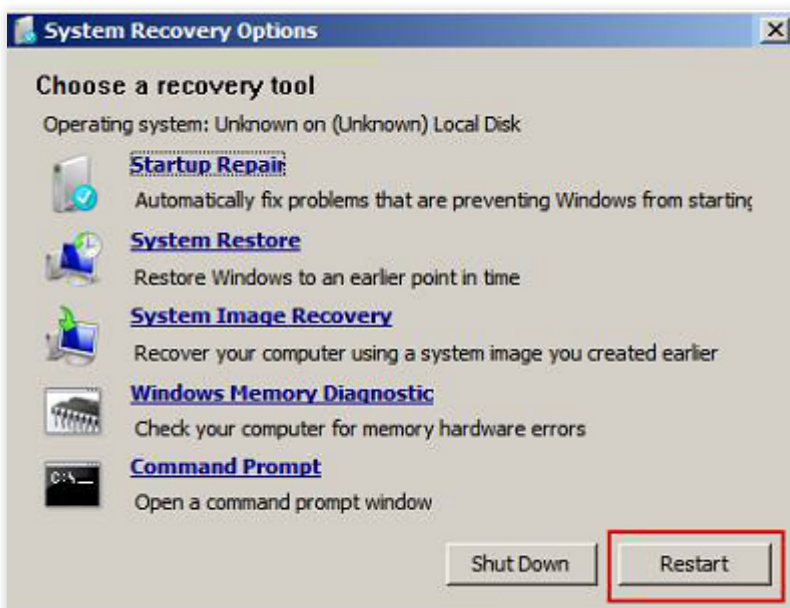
System Recovery Options

Choose a recovery tool

Operating system: Unknown on (Unknown) Local Disk

Startup Repair
Automatically fix problems that are preventing Windows from startinc

System Restore
Restore Windows to an earlier point in time

System Image Recovery
Recover your computer using a system image you created earlier

Windows Memory Diagnostic
Check your computer for memory hardware errors

Command Prompt
Open a command prompt window

Shut Down

Restart